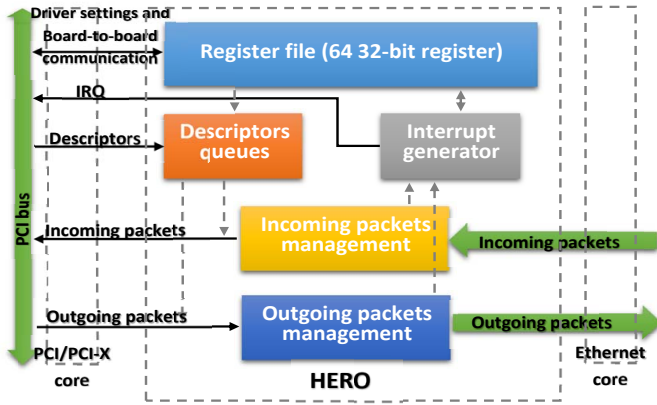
Driver settings and Board-to-board communication

Register file (64 32-bit register)

IRQ

Descriptors

Descriptors queues

Interrupt generator

PCI bus

Incoming packets

Incoming packets management

Incoming packets

Outgoing packets

Outgoing packets management

Outgoing packets

PCI/PCI-X core

HERO

Ethernet core